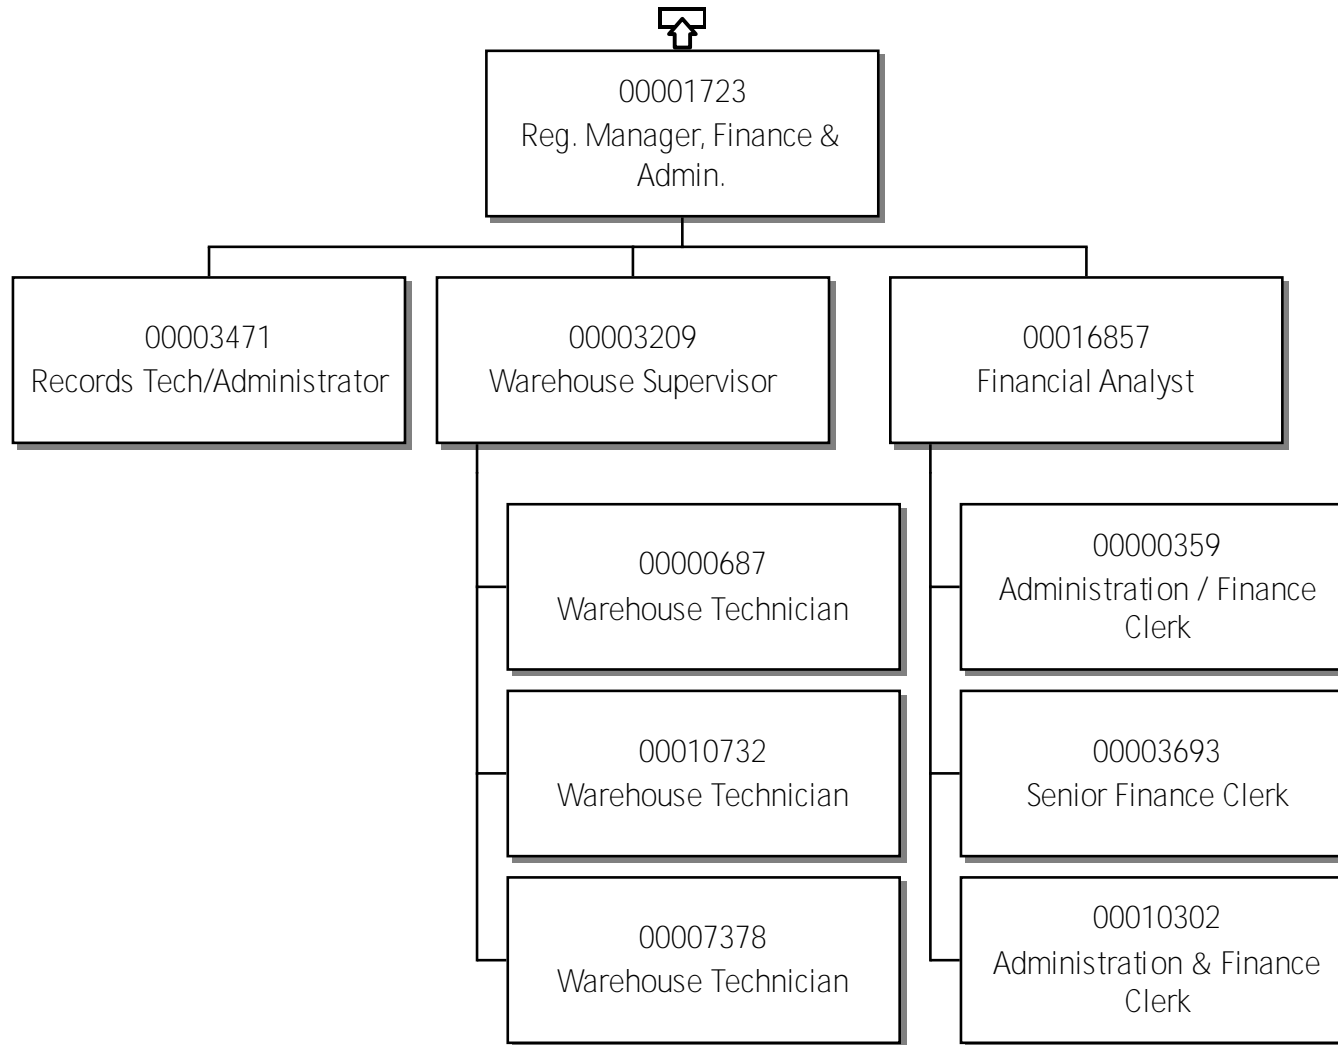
00001723
Reg. Manager, Finance & Admin.

00003471
Records Tech/Administrator

00003209
Warehouse Supervisor

00016857
Financial Analyst

00000687
Warehouse Technician

00010732
Warehouse Technician

00007378
Warehouse Technician

00000359
Administration / Finance Clerk

00003693
Senior Finance Clerk

00010302
Administration & Finance Clerk